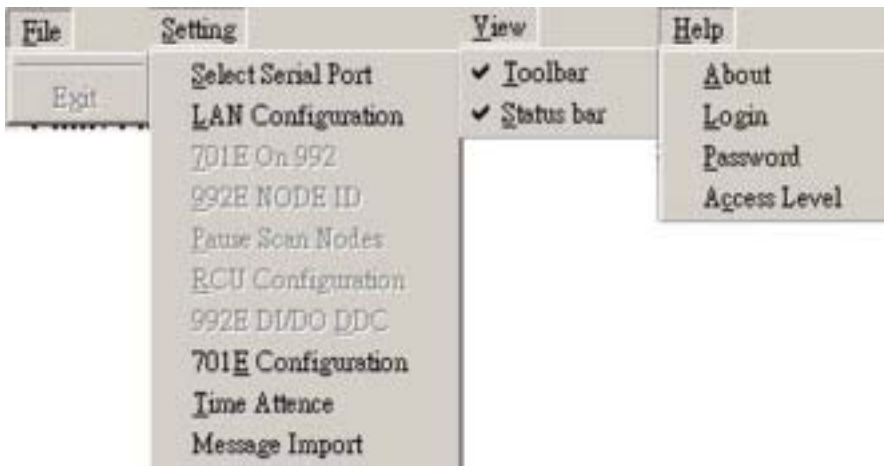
File
Exit

Setting
Select Serial Port
LAN Configuration
701E On 992
992E NODE ID
Pause Scan Nodes
RCU Configuration
992E DI/DO DDC
701E Configurstion
Time Attence
Message Import

View
✔ Toolbar
✔ Status bar

Help
About
Login
Password
Access Level